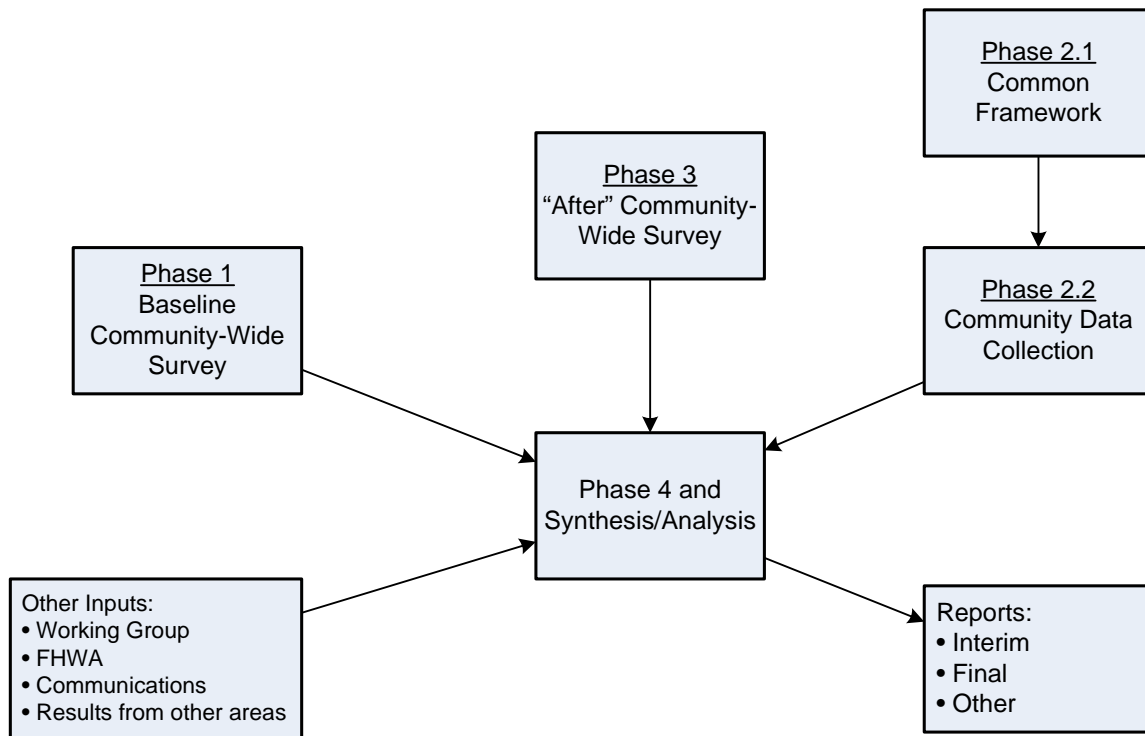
Phase 2.1
Common Framework

Phase 3
"After" Community-Wide Survey

Phase 1
Baseline Community-Wide Survey

Phase 2.2
Community Data Collection

Phase 4 and Synthesis/Analysis

Other Inputs:
• Working Group
• FHWA
• Communications
• Results from other areas

Reports:
• Interim
• Final
• Other